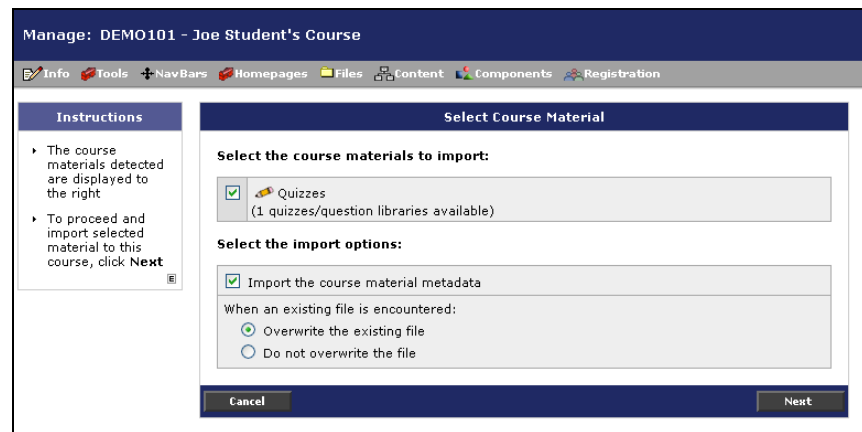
Manage: DEMO101 - Joe Student's Course

Info Tools NavBars Homepages Files Content Components Registration

Instructions

- The course materials detected are displayed to the right
- To proceed and import selected material to this course, click **Next**

Select Course Material

Select the course materials to import:

Quizzes
(1 quizzes/question libraries available)

Select the import options:

Import the course material metadata

When an existing file is encountered:

Overwrite the existing file

Do not overwrite the file

Cancel

Next